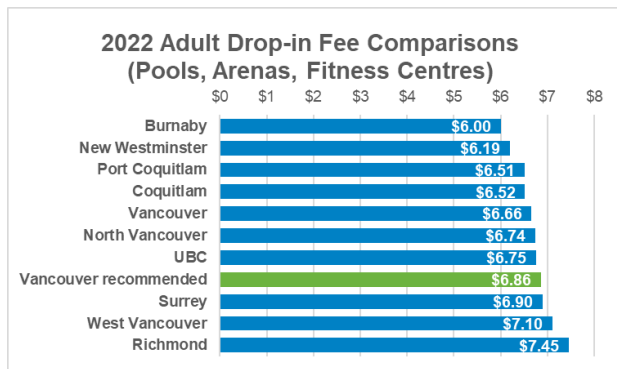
2022 Adult Drop-in Fee Comparisons (Pools, Arenas, Fitness Centres)

$0 $1 $2 $3 $4 $5 $6 $7 $8

Burnaby $6.00
New Westminster $6.19
Port Coquitlam $6.51
Coquitlam $6.52
Vancouver $6.66
North Vancouver $6.74
UBC $6.75
Vancouver recommended $6.86
Surrey $6.90
West Vancouver $7.10
Richmond $7.45